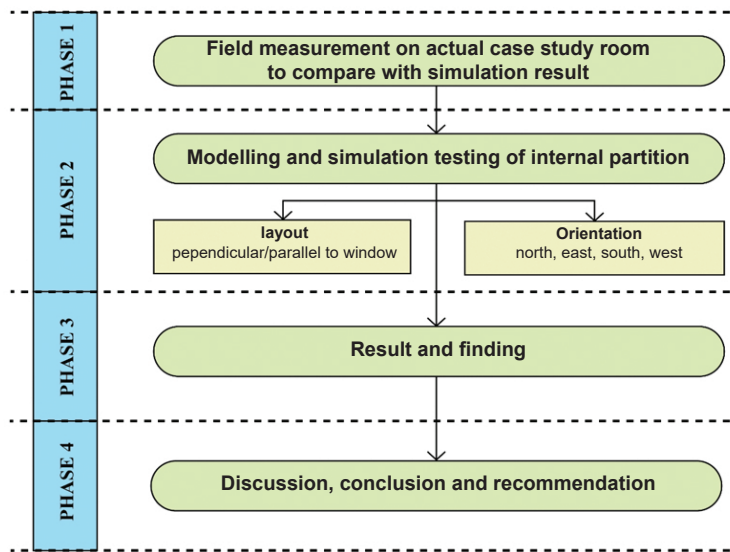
PHASE 1

Field measurement on actual case study room to compare with simulation result

PHASE 2

Modelling and simulation testing of internal partition

layout
pependicular/parallel to window

Orientation
north, east, south, west

PHASE 3

Result and finding

PHASE 4

Discussion, conclusion and recommendation